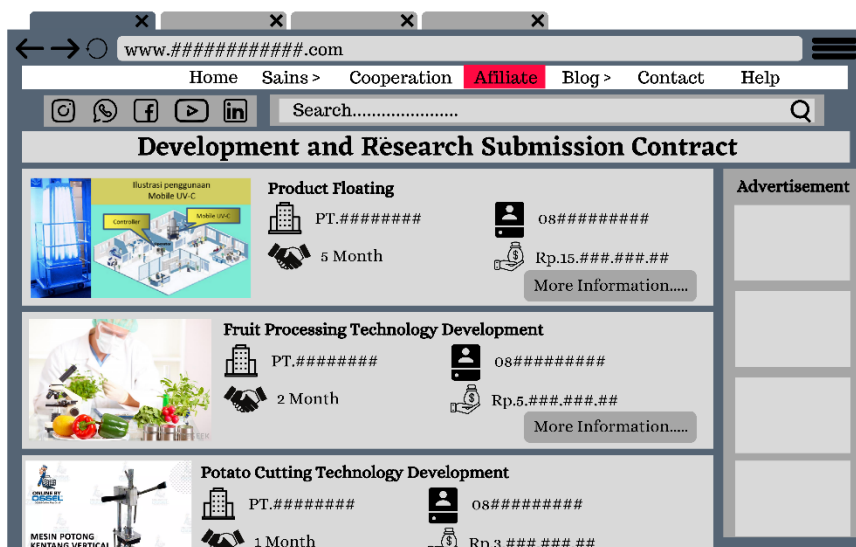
www.############.com

Home Sains > Cooperation Afiliate Blog > Contact Help

Search......................

Development and Rësearch Submission Contract

Ilustrasi penggunaan Mobile UV-C

Controller

Mobile UV-C

Product Floating

PT.########

08#########

5 Month

Rp.15.###.###.##

More Information.....

Fruit Processing Technology Development

PT.########

08#########

2 Month

Rp.5.###.###.##

More Information.....

Potato Cutting Technology Development

ONLINE BY CISSEL

MESIN POTONG KENTANG VERTICAL

PT.########

08#########

1 Month

Rp.3.###.###.##

Advertisement